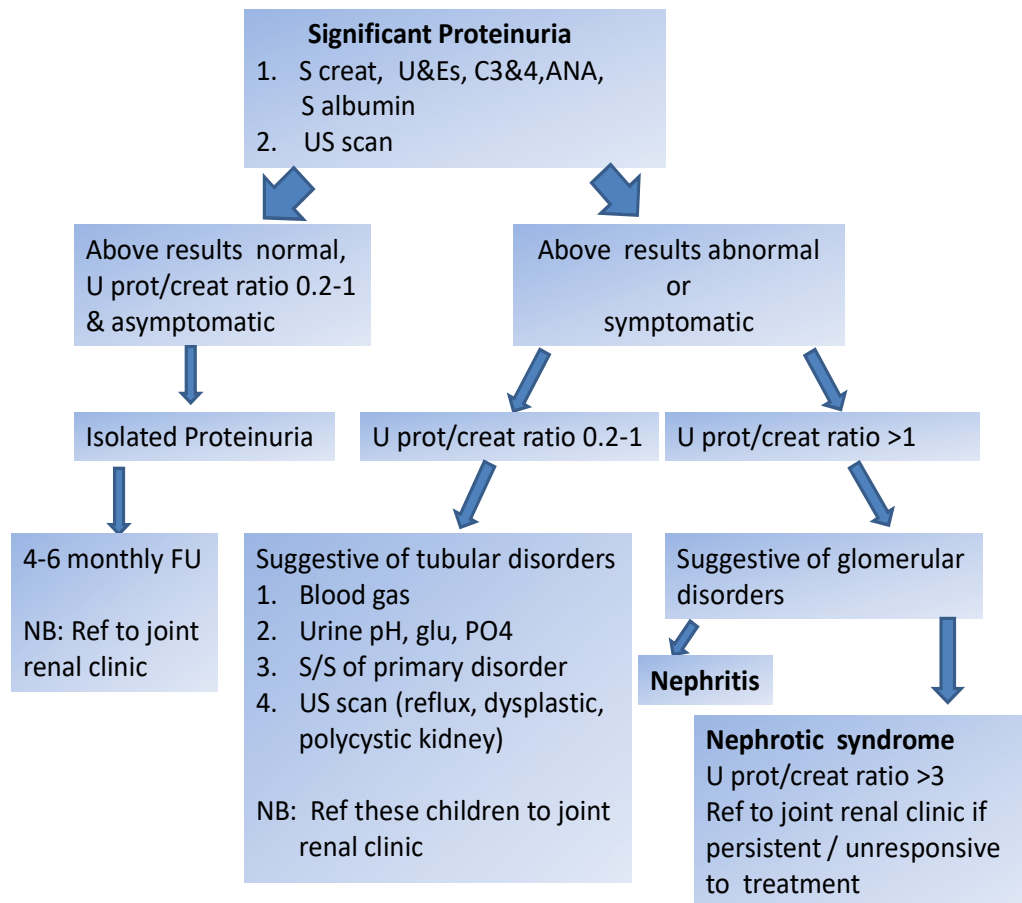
**Significant Proteinuria**
1. S creat, U&Es, C3&4, ANA, S albumin
2. US scan

Above results normal, U prot/creat ratio 0.2-1 & asymptomatic

Above results abnormal or symptomatic

Isolated Proteinuria

U prot/creat ratio 0.2-1

U prot/creat ratio >1

4-6 monthly FU

NB: Ref to joint renal clinic

Suggestive of tubular disorders
1. Blood gas
2. Urine pH, glu, PO4
3. S/S of primary disorder
4. US scan (reflux, dysplastic, polycystic kidney)

NB: Ref these children to joint renal clinic

Suggestive of glomerular disorders

**Nephritis**

**Nephrotic syndrome**
U prot/creat ratio >3
Ref to joint renal clinic if persistent / unresponsive to treatment